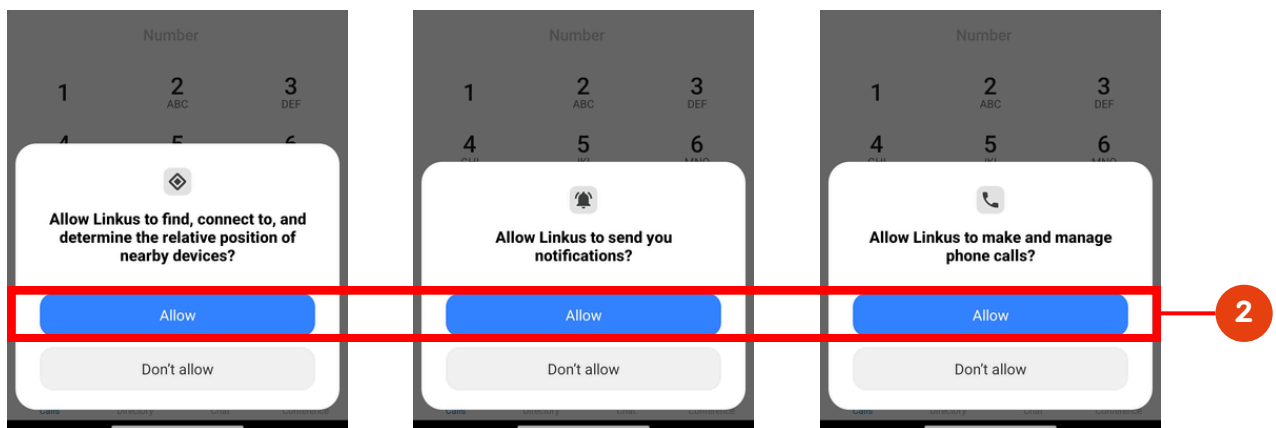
Number

1
2 ABC
3 DEF
4
5
6

Allow Linkus to find, connect to, and determine the relative position of nearby devices?

Allow

Don't allow

Calls Directory Chat Conference

Number

1
2 ABC
3 DEF
4 GHI
5 JKL
6 MNO

Allow Linkus to send you notifications?

Allow

Don't allow

Calls Directory Chat Conference

Number

1
2 ABC
3 DEF
4 GHI
5 JKL
6 MNO

Allow Linkus to make and manage phone calls?

Allow

Don't allow

Calls Directory Chat Conference

2